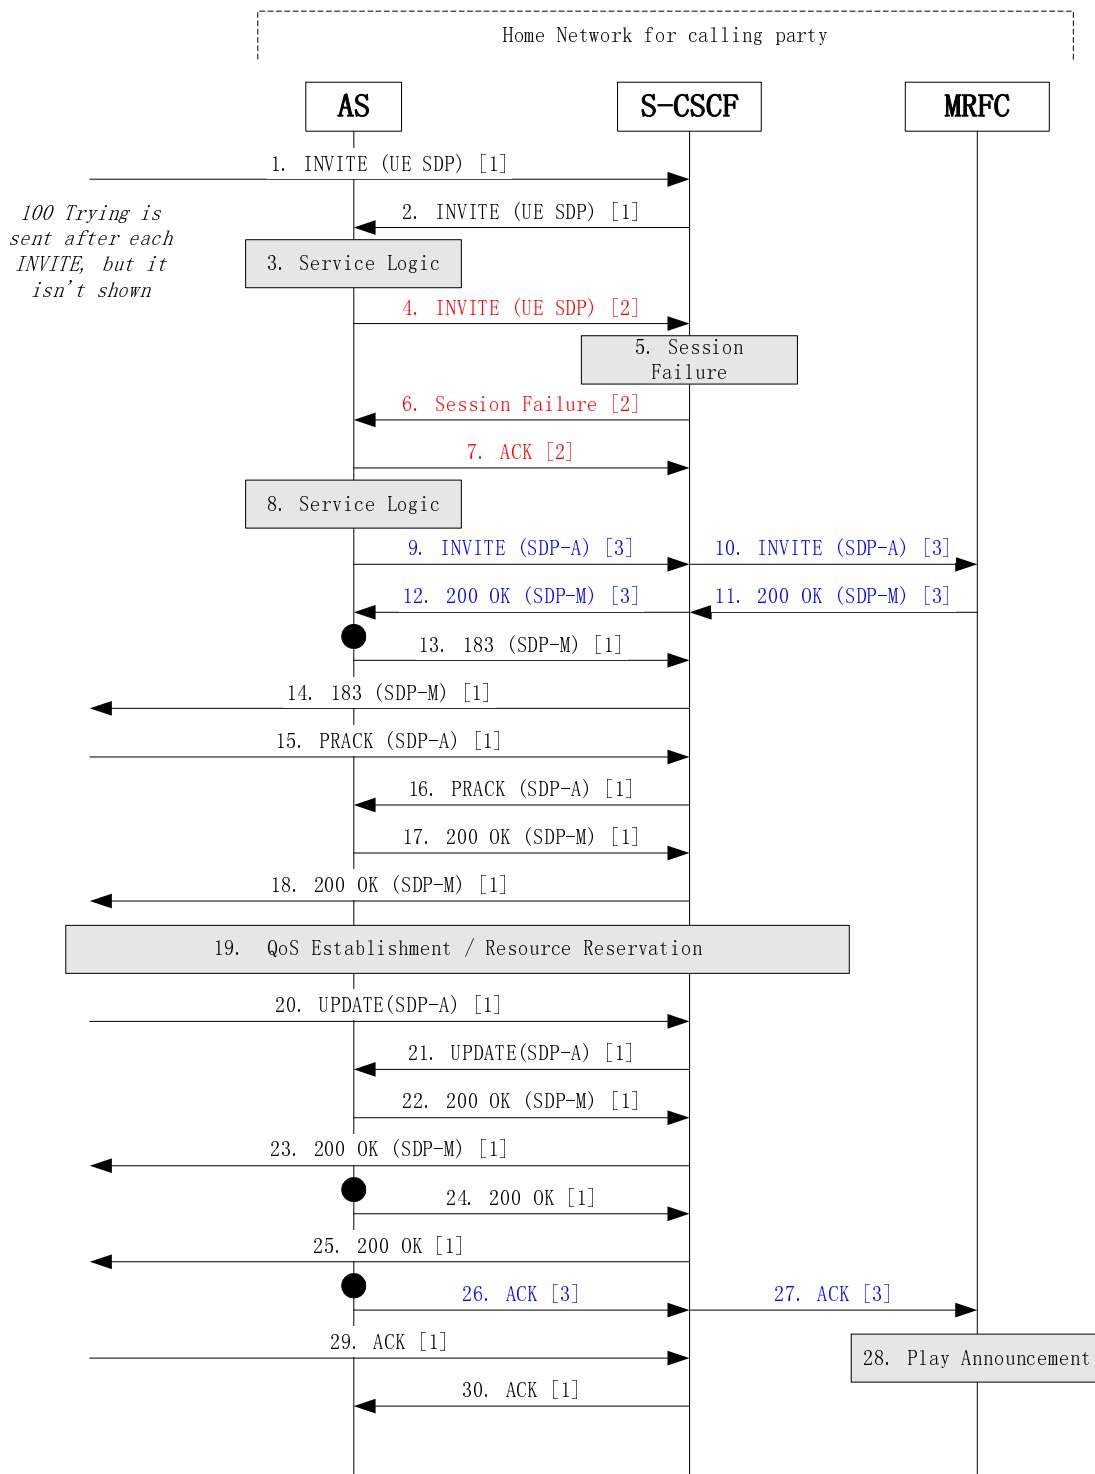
Home Network for calling party

AS

S-CSCF

MRFC

1. INVITE (UE SDP) [1]

100 Trying is sent after each INVITE, but it isn't shown

2. INVITE (UE SDP) [1]

3. Service Logic

4. INVITE (UE SDP) [2]

5. Session Failure

6. Session Failure [2]

7. ACK [2]

8. Service Logic

9. INVITE (SDP-A) [3]

10. INVITE (SDP-A) [3]

12. 200 OK (SDP-M) [3]

11. 200 OK (SDP-M) [3]

13. 183 (SDP-M) [1]

14. 183 (SDP-M) [1]

15. PRACK (SDP-A) [1]

16. PRACK (SDP-A) [1]

17. 200 OK (SDP-M) [1]

18. 200 OK (SDP-M) [1]

19. QoS Establishment / Resource Reservation

20. UPDATE(SDP-A) [1]

21. UPDATE(SDP-A) [1]

22. 200 OK (SDP-M) [1]

23. 200 OK (SDP-M) [1]

24. 200 OK [1]

25. 200 OK [1]

26. ACK [3]

27. ACK [3]

29. ACK [1]

28. Play Announcement

30. ACK [1]